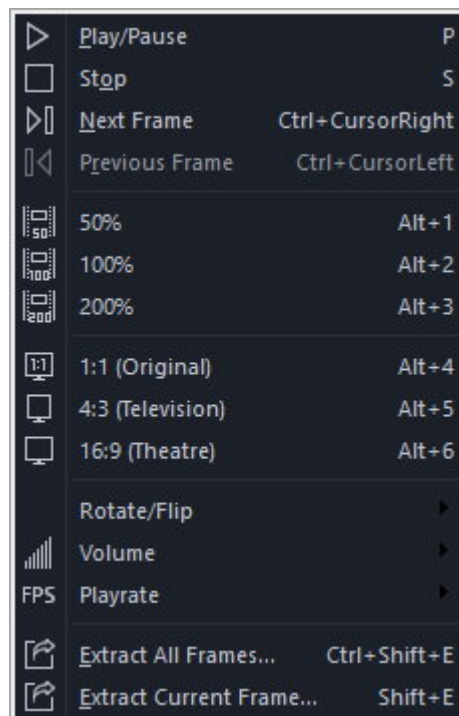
Play/Pause P
Stop S
Next Frame Ctrl+CursorRight
Previous Frame Ctrl+CursorLeft

50 50% Alt+1
100 100% Alt+2
200 200% Alt+3

1:1 1:1 (Original) Alt+4
4:3 (Television) Alt+5
16:9 (Theatre) Alt+6

Rotate/Flip
Volume
FPS Playrate

Extract All Frames... Ctrl+Shift+E
Extract Current Frame... Shift+E